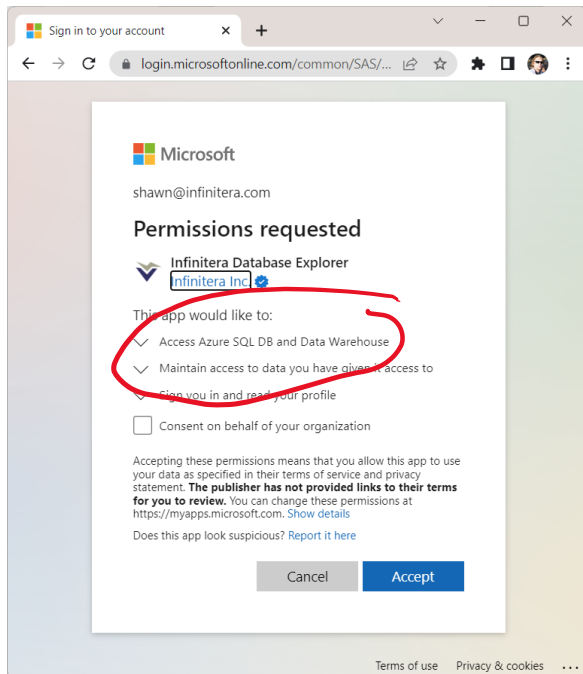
Sign in to your account ×
+
login.microsoftonline.com/common/SAS/...

Microsoft

shawn@infinitera.com

Permissions requested

Infinitera Database Explorer
Infinitera Inc.

This app would like to:

Access Azure SQL DB and Data Warehouse

Maintain access to data you have given it access to

Sign you in and read your profile

Consent on behalf of your organization

Accepting these permissions means that you allow this app to use your data as specified in their terms of service and privacy statement. **The publisher has not provided links to their terms for you to review.** You can change these permissions at https://myapps.microsoft.com. Show details

Does this app look suspicious? Report it here

Cancel Accept

Terms of use Privacy & cookies ...